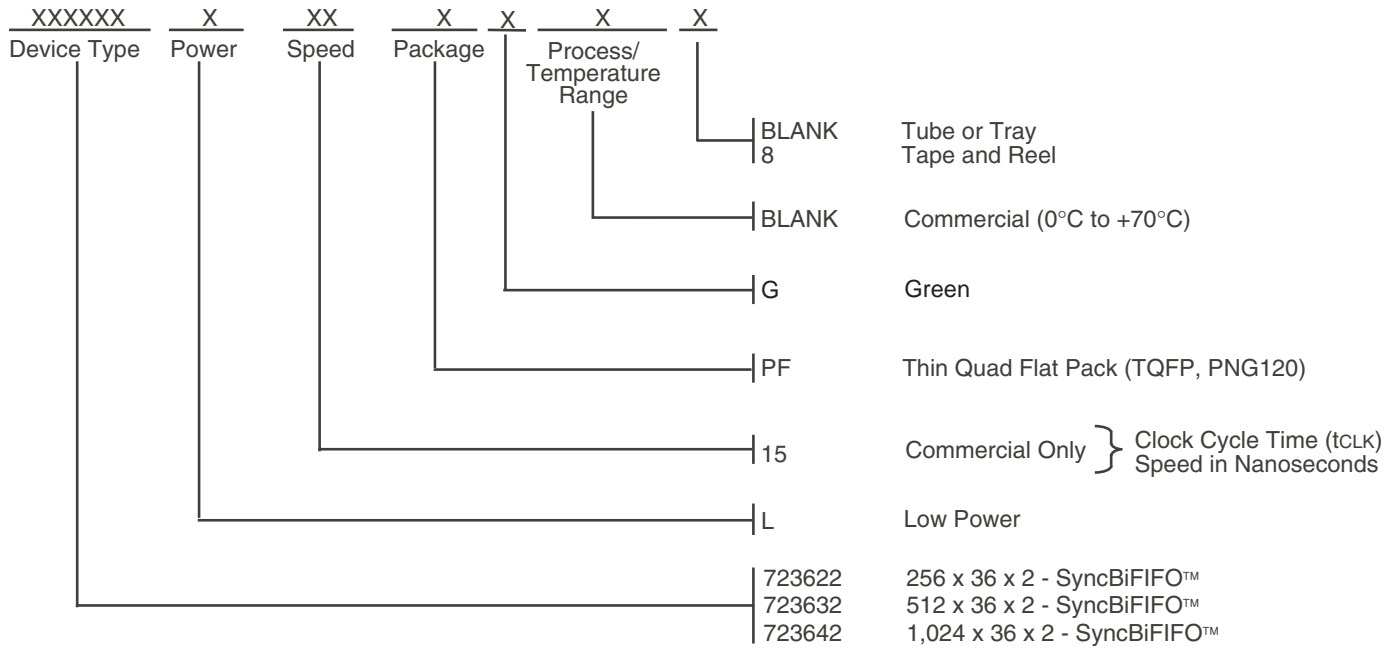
XXXXXX Device Type

X Power

XX Speed

X Package

X

X Process/ Temperature Range

X

BLANK Tube or Tray
8 Tape and Reel

BLANK Commercial (0°C to +70°C)

G Green

PF Thin Quad Flat Pack (TQFP, PNG120)

15 Commercial Only } Clock Cycle Time ($t_{CLK}$) Speed in Nanoseconds

L Low Power

723622 256 x 36 x 2 - SyncBiFIFO™
723632 512 x 36 x 2 - SyncBiFIFO™
723642 1,024 x 36 x 2 - SyncBiFIFO™